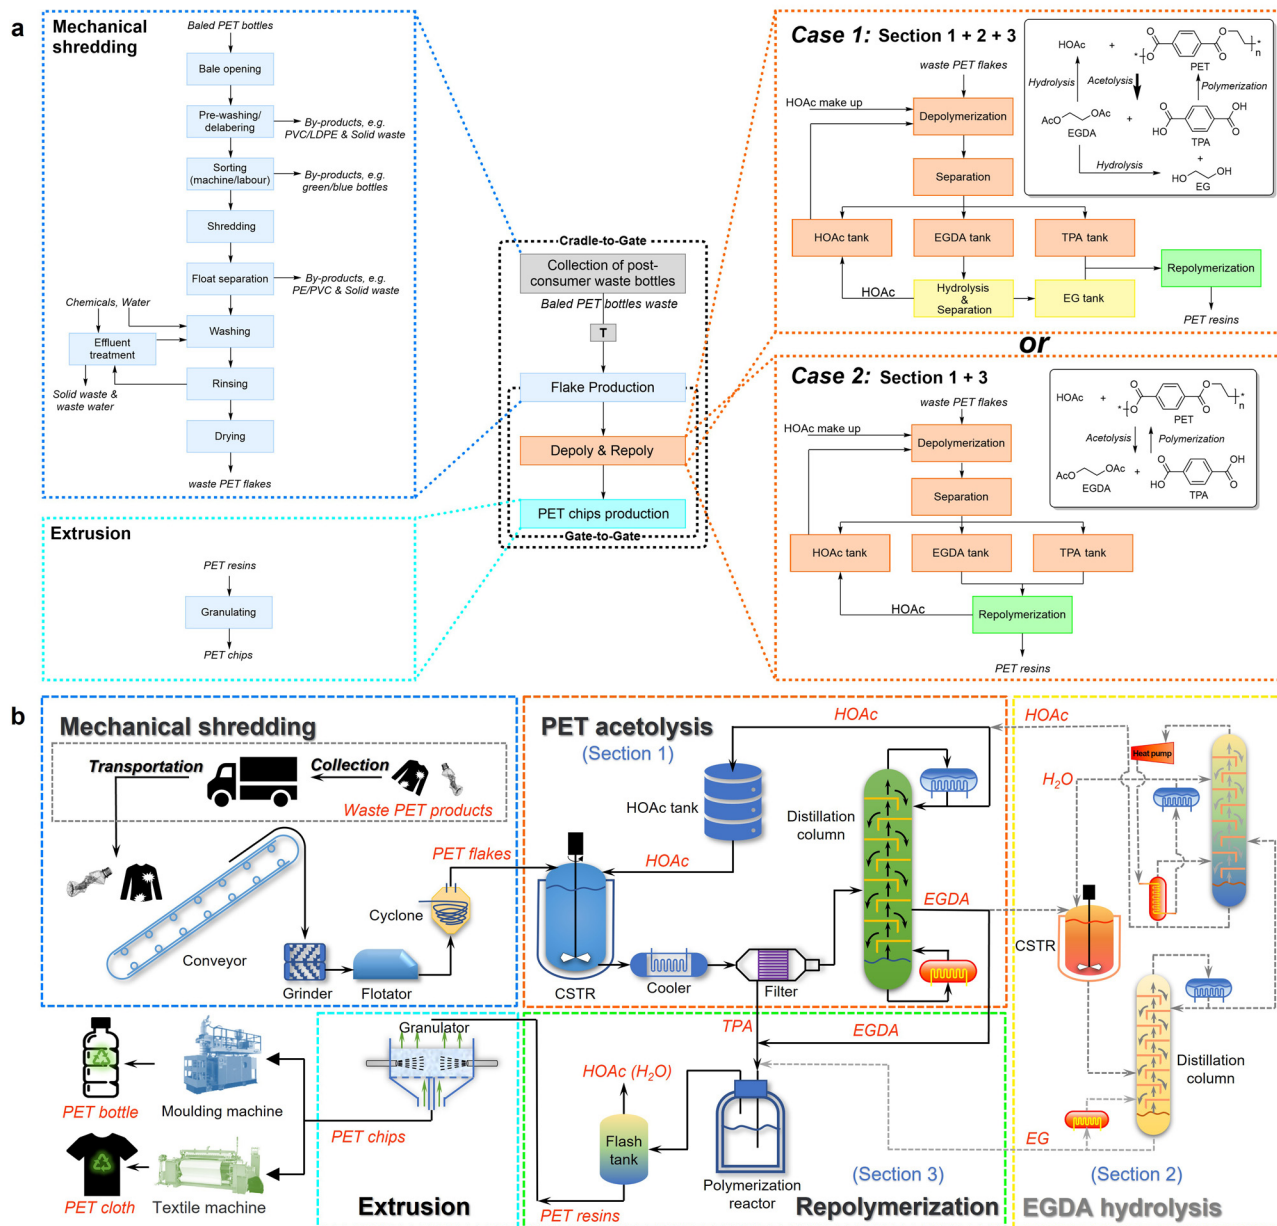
a

Mechanical shredding

Baled PET bottles
Bale opening
Pre-washing/ delabering
By-products, e.g. PVC/LDPE & Solid waste
Sorting (machine/labour)
By-products, e.g. green/blue bottles
Shredding
Float separation
By-products, e.g. PE/PVC & Solid waste
Chemicals, Water
Washing
Effluent treatment
Rinsing
Solid waste & waste water
Drying
waste PET flakes

Extrusion

PET resins
Granulating
PET chips

Cradle-to-Gate
Collection of post-consumer waste bottles
Baled PET bottles waste
T
Flake Production
Depoly & Repoly
PET chips production
Gate-to-Gate

Case 1: Section 1 + 2 + 3

waste PET flakes
HOAc make up
Depolymerization
Separation
HOAc tank
EGDA tank
TPA tank
HOAc
Hydrolysis & Separation
EG tank
Repolymerization
PET resins

HOAc + PET
Hydrolysis
Acetolysis
Polymerization
EGDA + TPA
Hydrolysis
EG

or

Case 2: Section 1 + 3

waste PET flakes
HOAc make up
Depolymerization
Separation
HOAc tank
EGDA tank
TPA tank
HOAc
Repolymerization
PET resins

HOAc + PET
Acetolysis
Polymerization
EGDA + TPA

b

Mechanical shredding
Transportation
Collection
Waste PET products
Conveyor
Grinder
Flotator
Cyclone
PET flakes

PET acetolysis
(Section 1)
HOAc
HOAc tank
Distillation column
HOAc
CSTR
Cooler
Filter
EGDA

HOAc
$H_2O$
Heat pump
CSTR
Distillation column
EG
(Section 2)
EGDA hydrolysis

Granulator
PET bottle
Moulding machine
PET cloth
Textile machine
PET chips
Extrusion

TPA
EGDA
HOAc ($H_2O$)
Flash tank
Polymerization reactor
PET resins
(Section 3)
Repolymerization